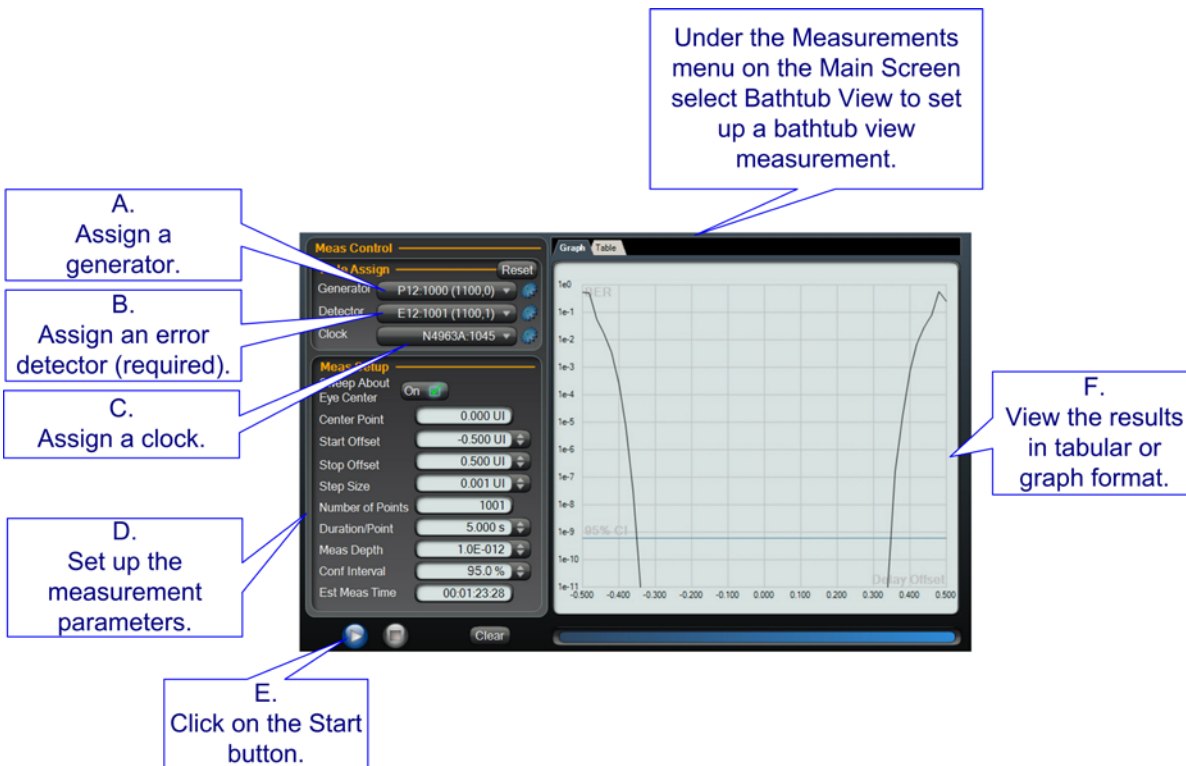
Under the Measurements menu on the Main Screen select Bathtub View to set up a bathtub view measurement.

A.
Assign a generator.

B.
Assign an error detector (required).

C.
Assign a clock.

D.
Set up the measurement parameters.

E.
Click on the Start button.

F.
View the results in tabular or graph format.

Meas Control
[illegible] Assign
Reset
Generator P12:1000 (1100,0)
Detector E12:1001 (1100,1)
Clock N4963A:1045
Meas Setup
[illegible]eep About Eye Center On
Center Point 0.000 UI
Start Offset -0.500 UI
Stop Offset 0.500 UI
Step Size 0.001 UI
Number of Points 1001
Duration/Point 5.000 s
Meas Depth 1.0E-012
Conf Interval 95.0 %
Est Meas Time 00:01:23:28
Clear

Graph Table
BER
1e0
1e-1
1e-2
1e-3
1e-4
1e-5
1e-6
1e-7
1e-8
1e-9
1e-10
1e-11
95% CI
Delay Offset
-0.500 -0.400 -0.300 -0.200 -0.100 0.000 0.100 0.200 0.300 0.400 0.500